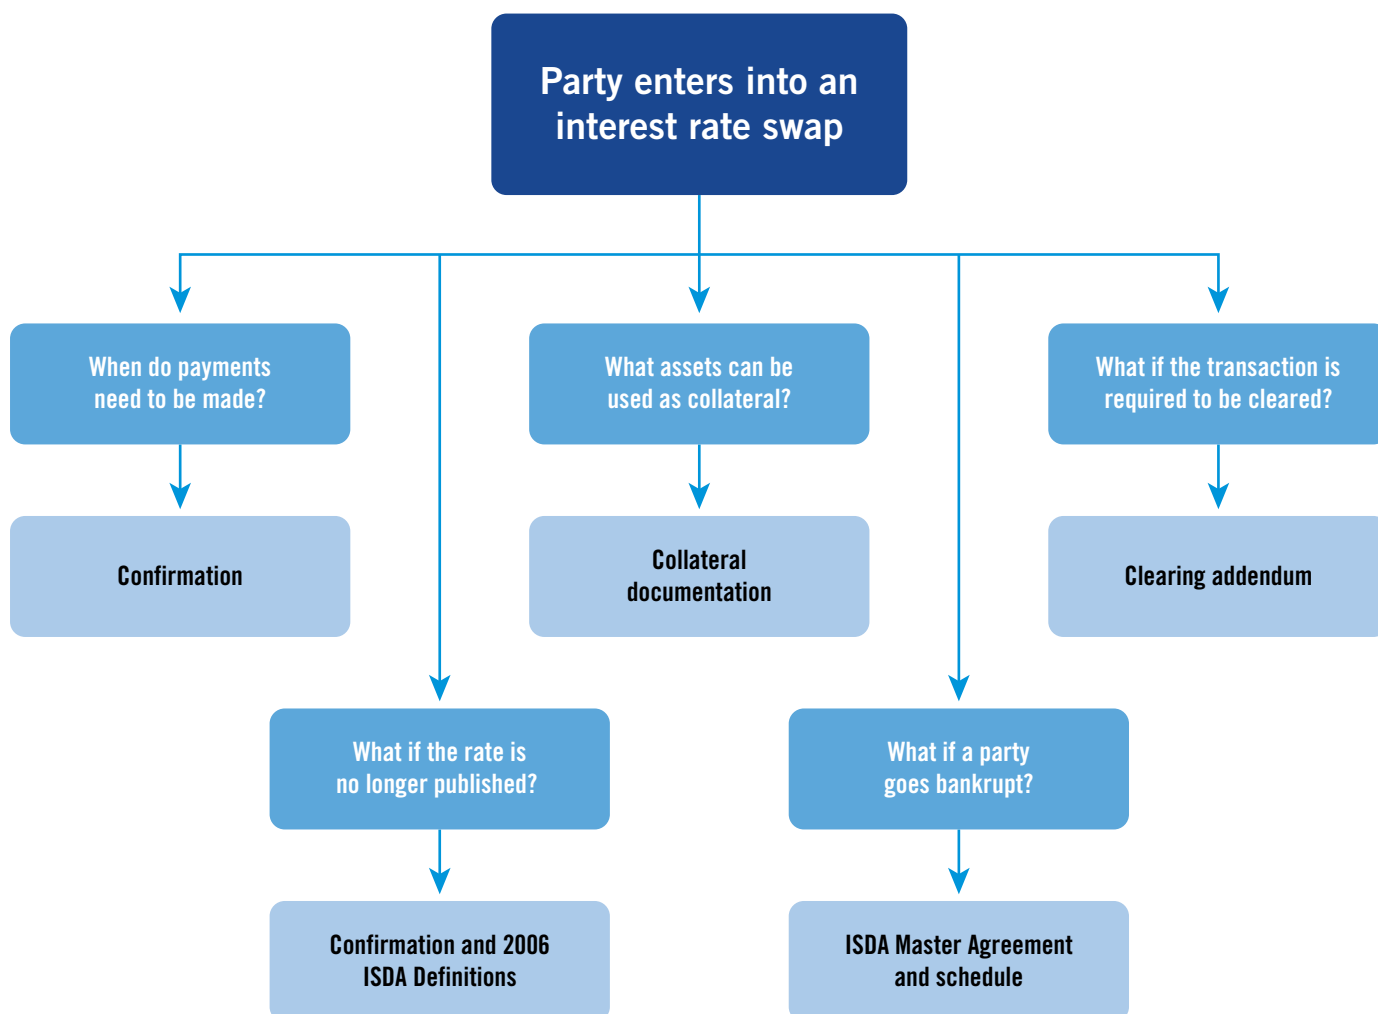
Party enters into an interest rate swap

When do payments need to be made?

Confirmation

What assets can be used as collateral?

Collateral documentation

What if the transaction is required to be cleared?

Clearing addendum

What if the rate is no longer published?

Confirmation and 2006 ISDA Definitions

What if a party goes bankrupt?

ISDA Master Agreement and schedule